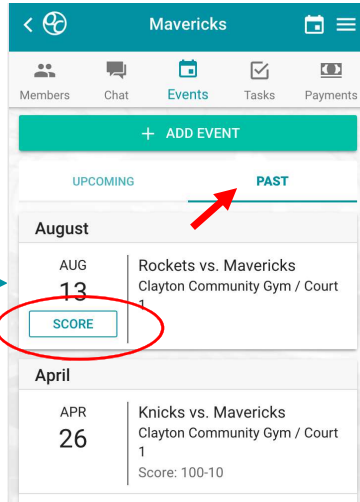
Mavericks

Members
Chat
Events
Tasks
Payments

+ ADD EVENT

UPCOMING
PAST

August

AUG
13
SCORE

Rockets vs. Mavericks
Clayton Community Gym / Court 1

April

APR
26

Knicks vs. Mavericks
Clayton Community Gym / Court 1
Score: 100-10